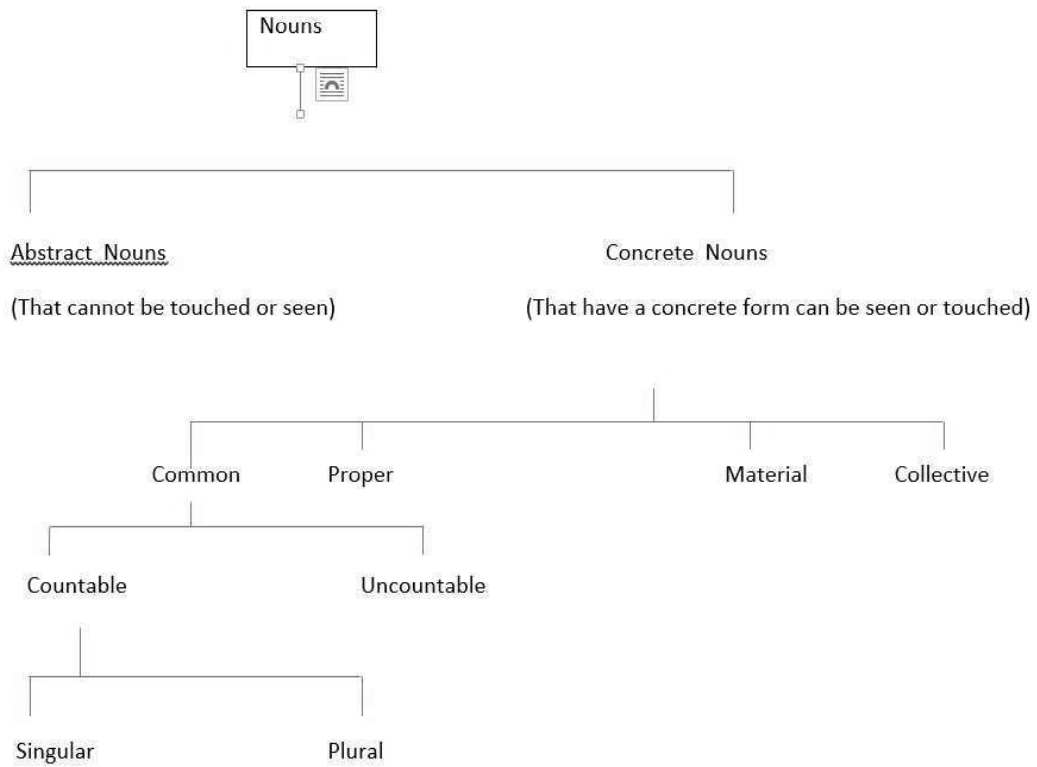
Nouns

Abstract Nouns

(That cannot be touched or seen)

Concrete Nouns

(That have a concrete form can be seen or touched)

Common

Proper

Material

Collective

Countable

Uncountable

Singular

Plural